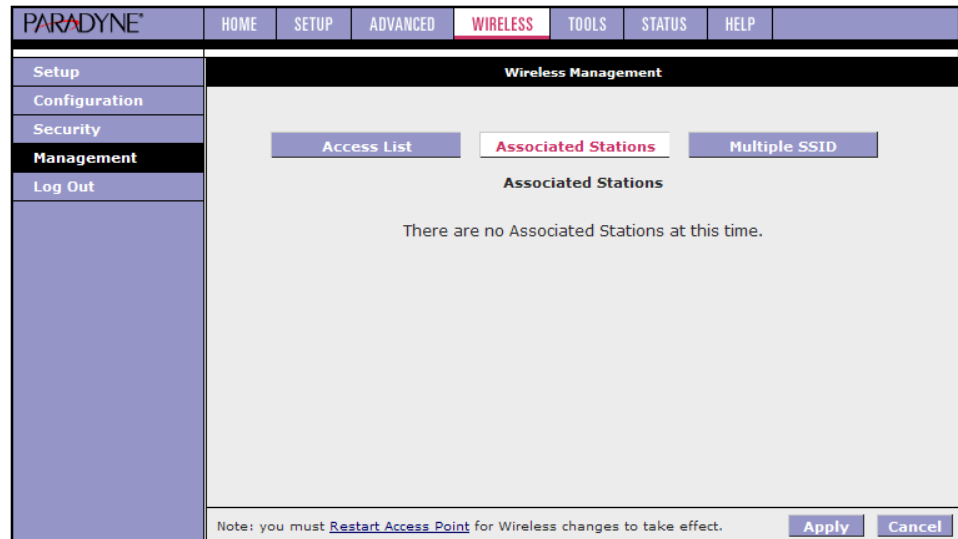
PARADYNE®

HOME SETUP ADVANCED WIRELESS TOOLS STATUS HELP

Setup
Configuration
Security
Management
Log Out

Wireless Management

Access List
Associated Stations
Multiple SSID

Associated Stations

There are no Associated Stations at this time.

Note: you must Restart Access Point for Wireless changes to take effect.

Apply
Cancel